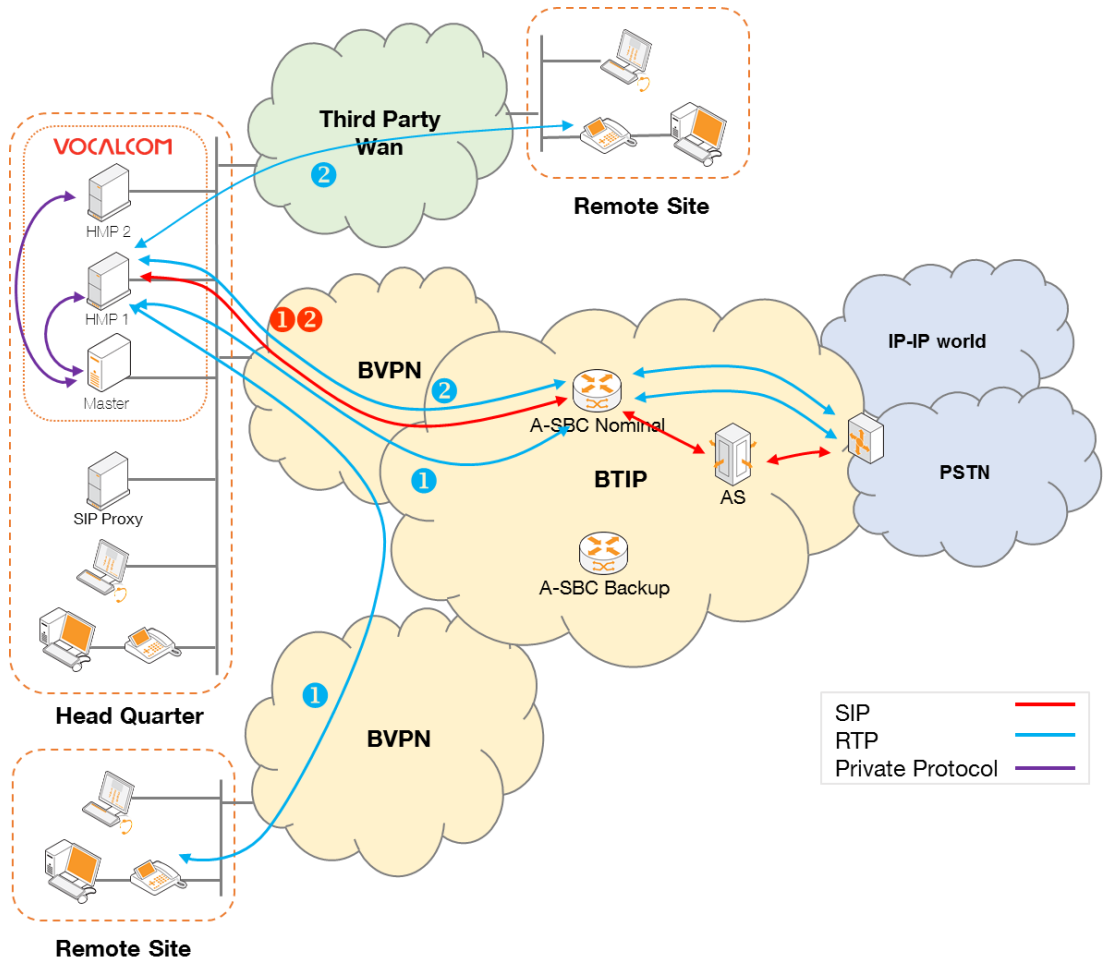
VOCALCOM

HMP 2

HMP 1

Master

SIP Proxy

Head Quarter

Third Party Wan

2

Remote Site

1 2

BVPN

2

1

A-SBC Nominal

BTIP

AS

A-SBC Backup

IP-IP world

PSTN

1

BVPN

Remote Site

| SIP | |
|---|---|
| RTP | |
| Private Protocol | |